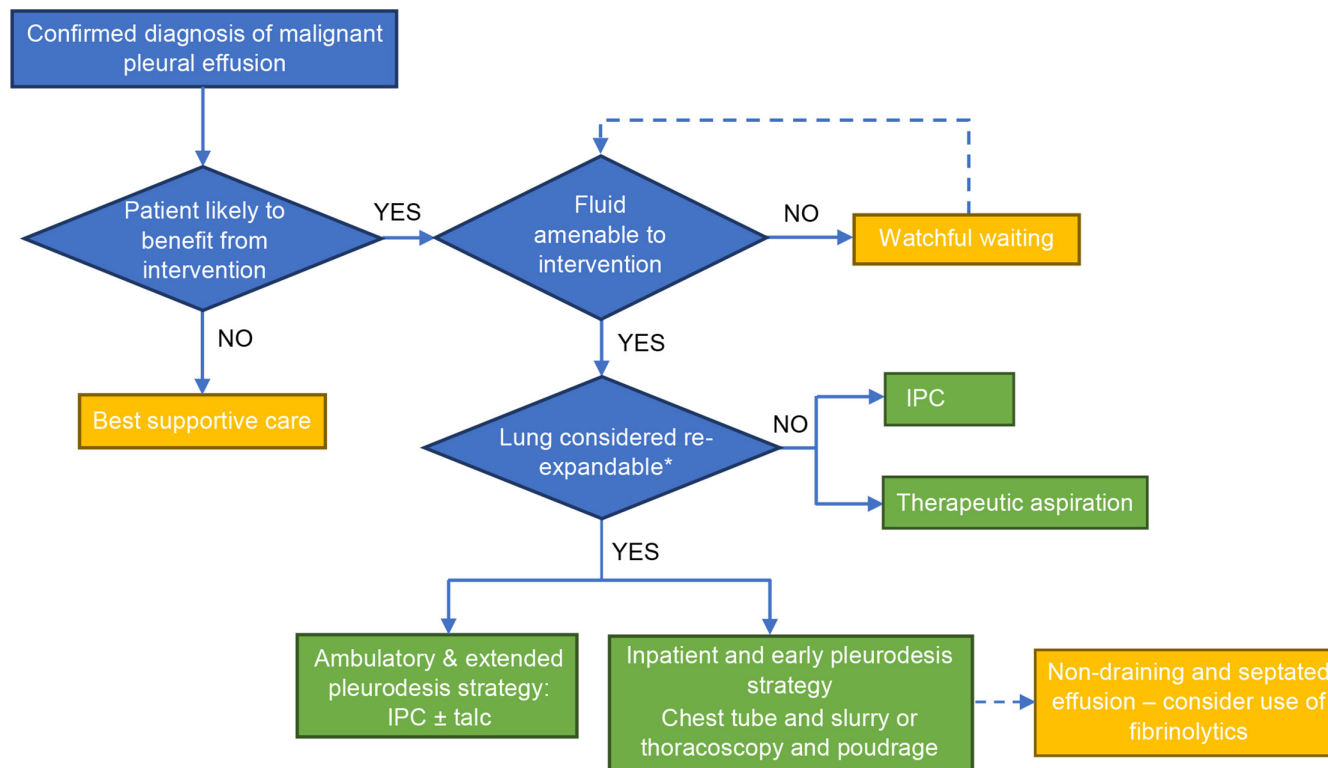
Confirmed diagnosis of malignant pleural effusion

Patient likely to benefit from intervention

YES

Fluid amenable to intervention

NO

Watchful waiting

NO

Best supportive care

YES

Lung considered re-expandable*

NO

IPC

Therapeutic aspiration

YES

Ambulatory & extended pleurodesis strategy: IPC ± talc

Inpatient and early pleurodesis strategy
Chest tube and slurry or thoracoscopy and poudrage

Non-draining and septated effusion – consider use of fibrinolytics